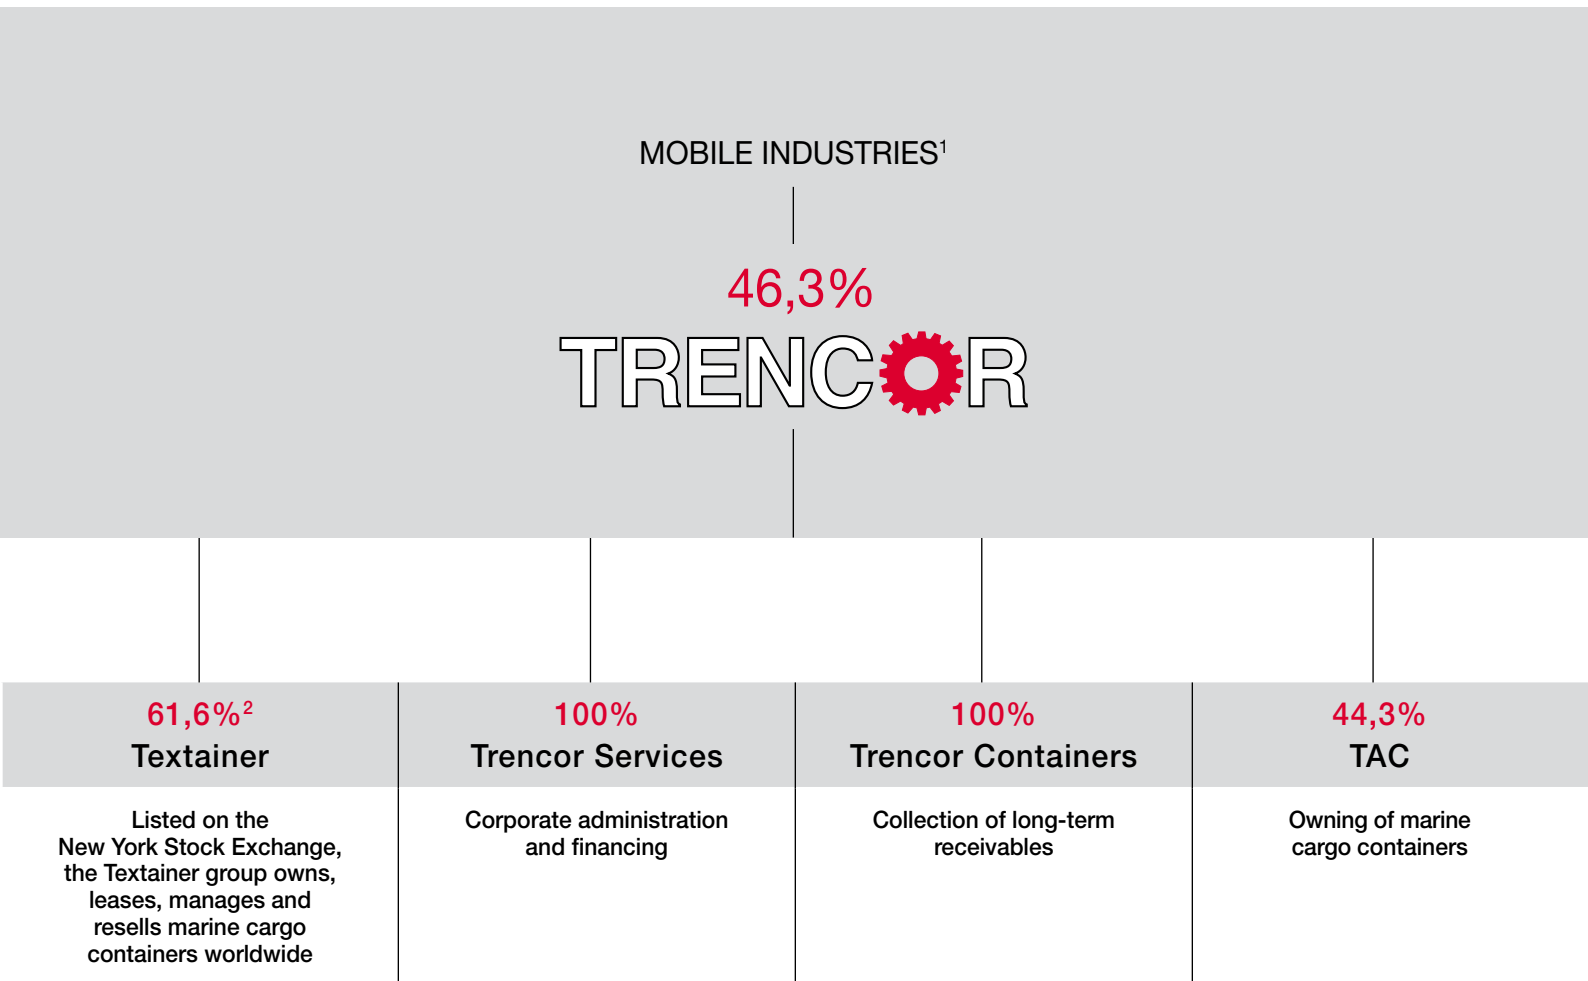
MOBILE INDUSTRIES$^1$

46,3%

TRENCOR

61,6%$^2$
Textainer

Listed on the New York Stock Exchange, the Textainer group owns, leases, manages and resells marine cargo containers worldwide

100%
Trencor Services

Corporate administration and financing

100%
Trencor Containers

Collection of long-term receivables

44,3%
TAC

Owning of marine cargo containers